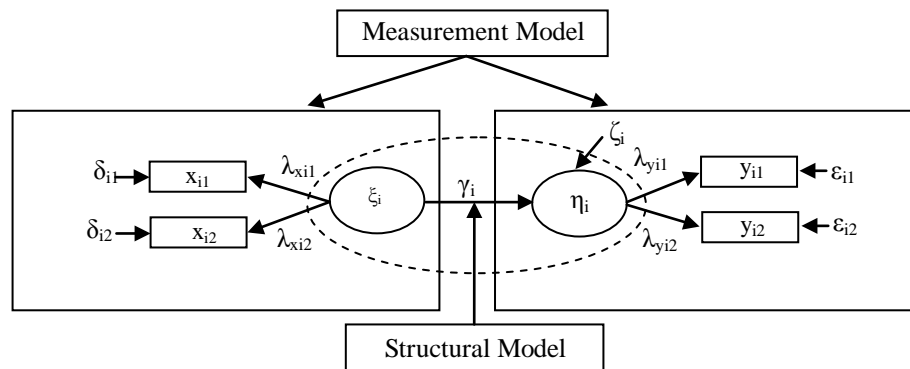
Measurement Model

$\delta_{i1}$ $x_{i1}$ $\lambda_{xi1}$ $\xi_i$ $\gamma_i$ $\zeta_i$ $\eta_i$ $\lambda_{yi1}$ $y_{i1}$ $\varepsilon_{i1}$

$\delta_{i2}$ $x_{i2}$ $\lambda_{xi2}$ $\lambda_{yi2}$ $y_{i2}$ $\varepsilon_{i2}$

Structural Model